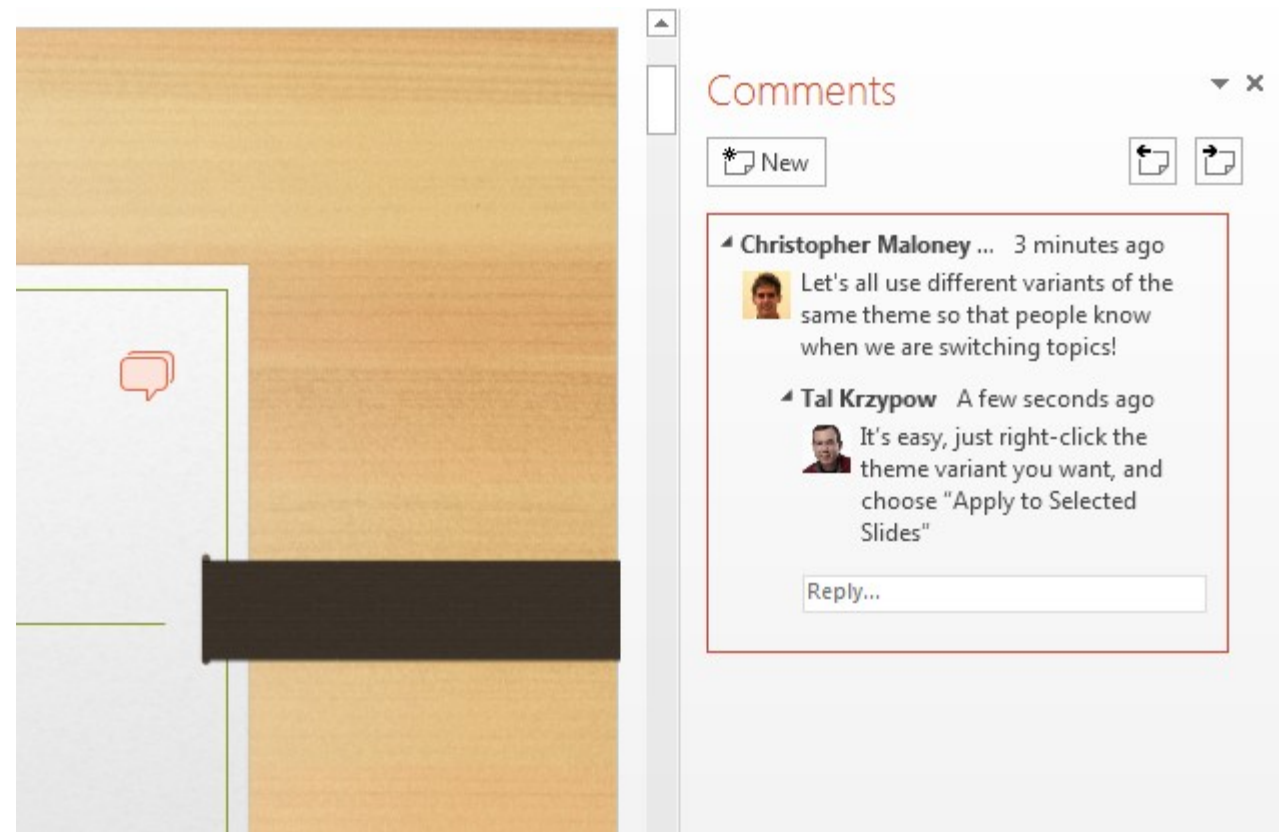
Comments

New

Christopher Maloney ... 3 minutes ago
Let's all use different variants of the same theme so that people know when we are switching topics!

Tal Krzypow A few seconds ago
It's easy, just right-click the theme variant you want, and choose "Apply to Selected Slides"

Reply...